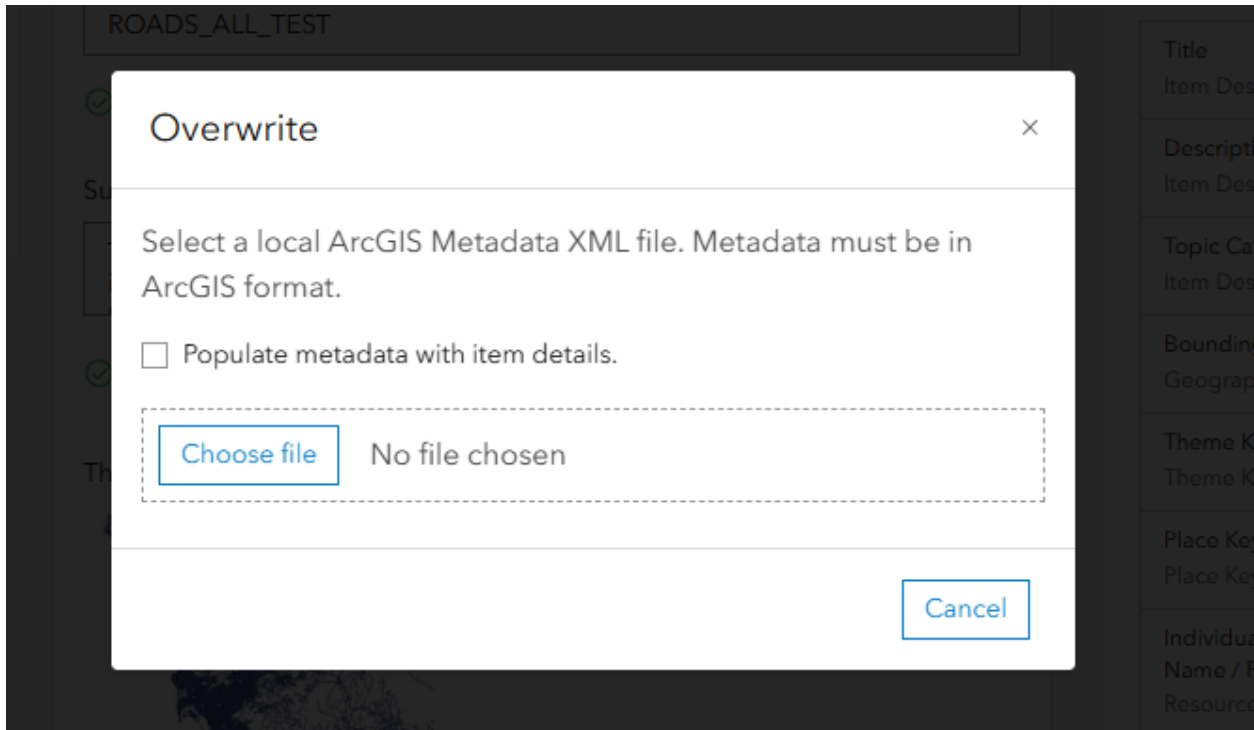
ROADS_ALL_TEST

Su

Th

Title
Item Des

Descripti
Item Des

Topic Ca
Item Des

Boundin
Geograp

Theme K
Theme K

Place Ke
Place Ke

Individua
Name / F
Resourc

Overwrite

×

Select a local ArcGIS Metadata XML file. Metadata must be in ArcGIS format.

Populate metadata with item details.

Choose file

No file chosen

Cancel